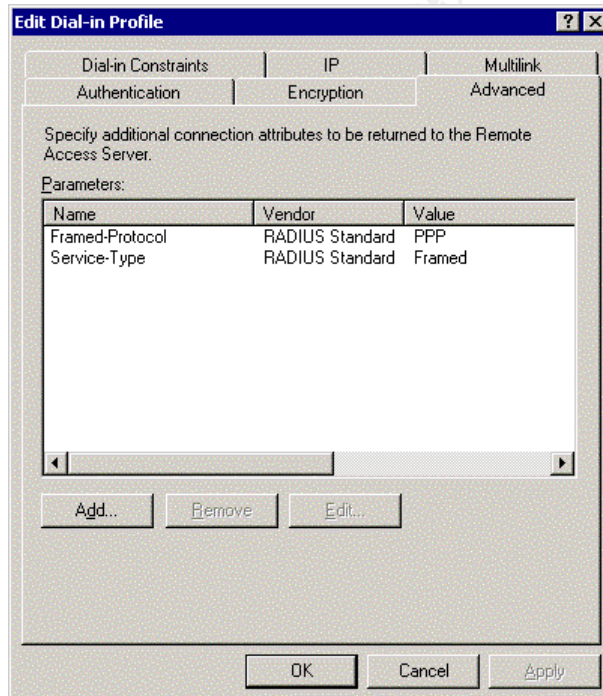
Edit Dial-in Profile

? X

Dial-in Constraints | IP | Multilink
Authentication | Encryption | Advanced

Specify additional connection attributes to be returned to the Remote Access Server.

Parameters:

| Name | Vendor | Value |
|---|---|---|
| Framed-Protocol | RADIUS Standard | PPP |
| Service-Type | RADIUS Standard | Framed |

Add... Remove Edit...

OK Cancel Apply